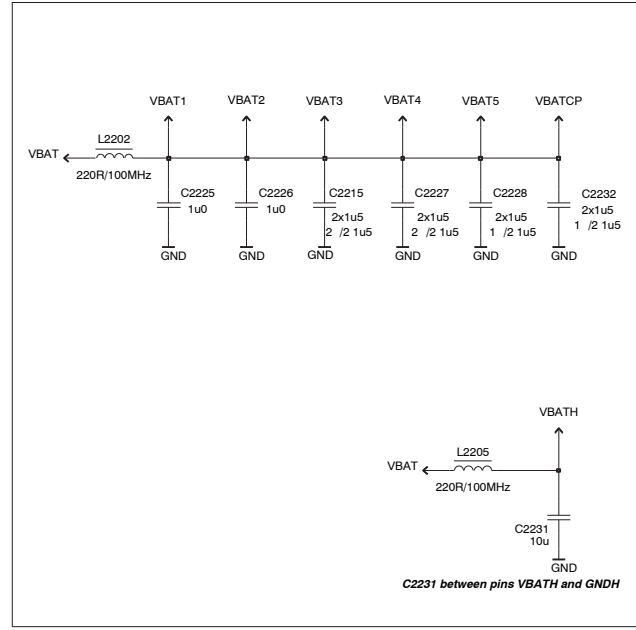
VBAT1 VBAT2 VBAT3 VBAT4 VBAT5 VBATCP

VBAT
L2202
220R/100MHz

C2225
1u0
GND

C2226
1u0
GND

C2215
2x1u5
2 /2 1u5
GND

C2227
2x1u5
2 /2 1u5
GND

C2228
2x1u5
1 /2 1u5
GND

C2232
2x1u5
1 /2 1u5
GND

VBATH
VBAT
L2205
220R/100MHz
C2231
10u
GND

C2231 between pins VBATH and GNDH